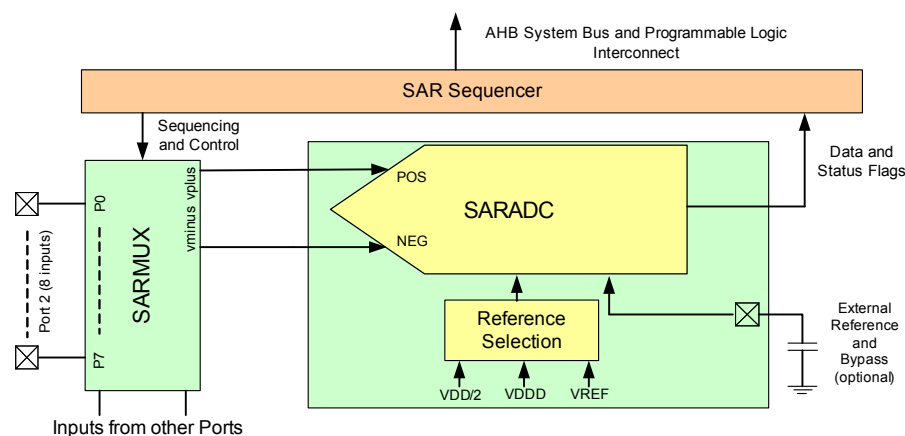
AHB System Bus and Programmable Logic Interconnect

SAR Sequencer

Sequencing and Control

Data and Status Flags

P0

Port 2 (8 inputs)

P7

SARMUX

vminus vplus

POS

SARADC

NEG

Reference Selection

VDD/2

VDDD

VREF

External Reference and Bypass (optional)

Inputs from other Ports